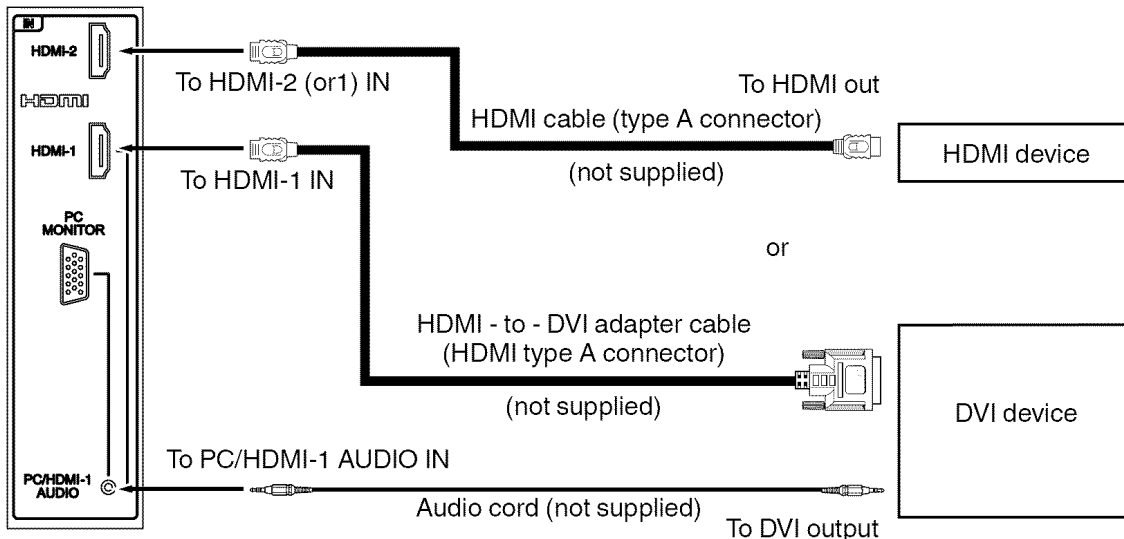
IN
HDMI-2
HDMI
HDMI-1
PC MONITOR
PC/HDMI-1 AUDIO

To HDMI-2 (or1) IN
To HDMI out
HDMI cable (type A connector)
(not supplied)
HDMI device
To HDMI-1 IN
or
HDMI - to - DVI adapter cable
(HDMI type A connector)
(not supplied)
DVI device
To PC/HDMI-1 AUDIO IN
Audio cord (not supplied)
To DVI output